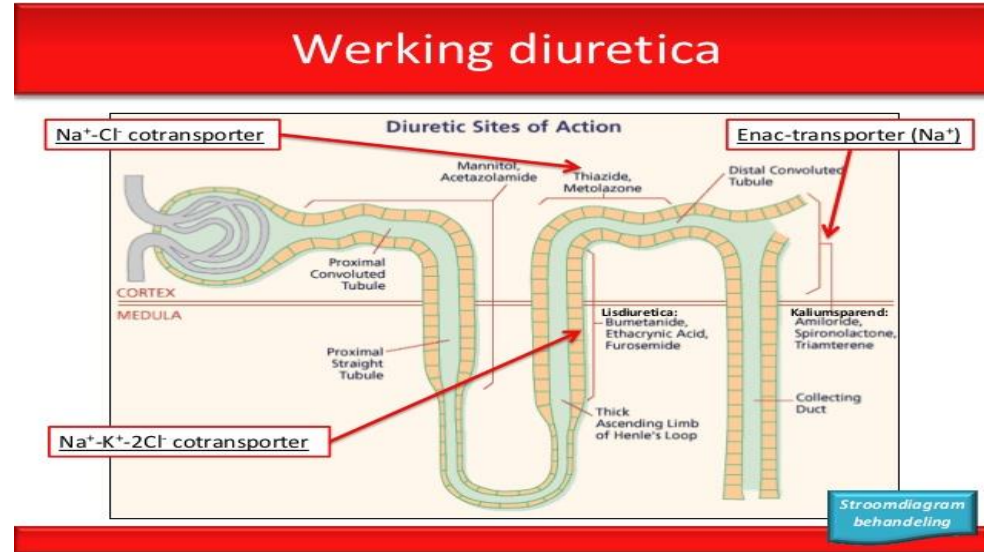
Werking diuretica

Diuretic Sites of Action

Na$^+$-Cl$^-$ cotransporter

Enac-transporter (Na$^+$)

Mannitol, Acetazolamide

Thiazide, Metolazone

Distal Convoluted Tubule

Proximal Convoluted Tubule

CORTEX

MEDULA

Lisdiuretica: Bumetanide, Ethacrynic Acid, Furosemide

Kaliumsparend: Amiloride, Spironolactone, Triamterene

Proximal Straight Tubule

Collecting Duct

Thick Ascending Limb of Henle's Loop

Na$^+$-K$^+$-2Cl$^-$ cotransporter

Stroomdiagram behandeling